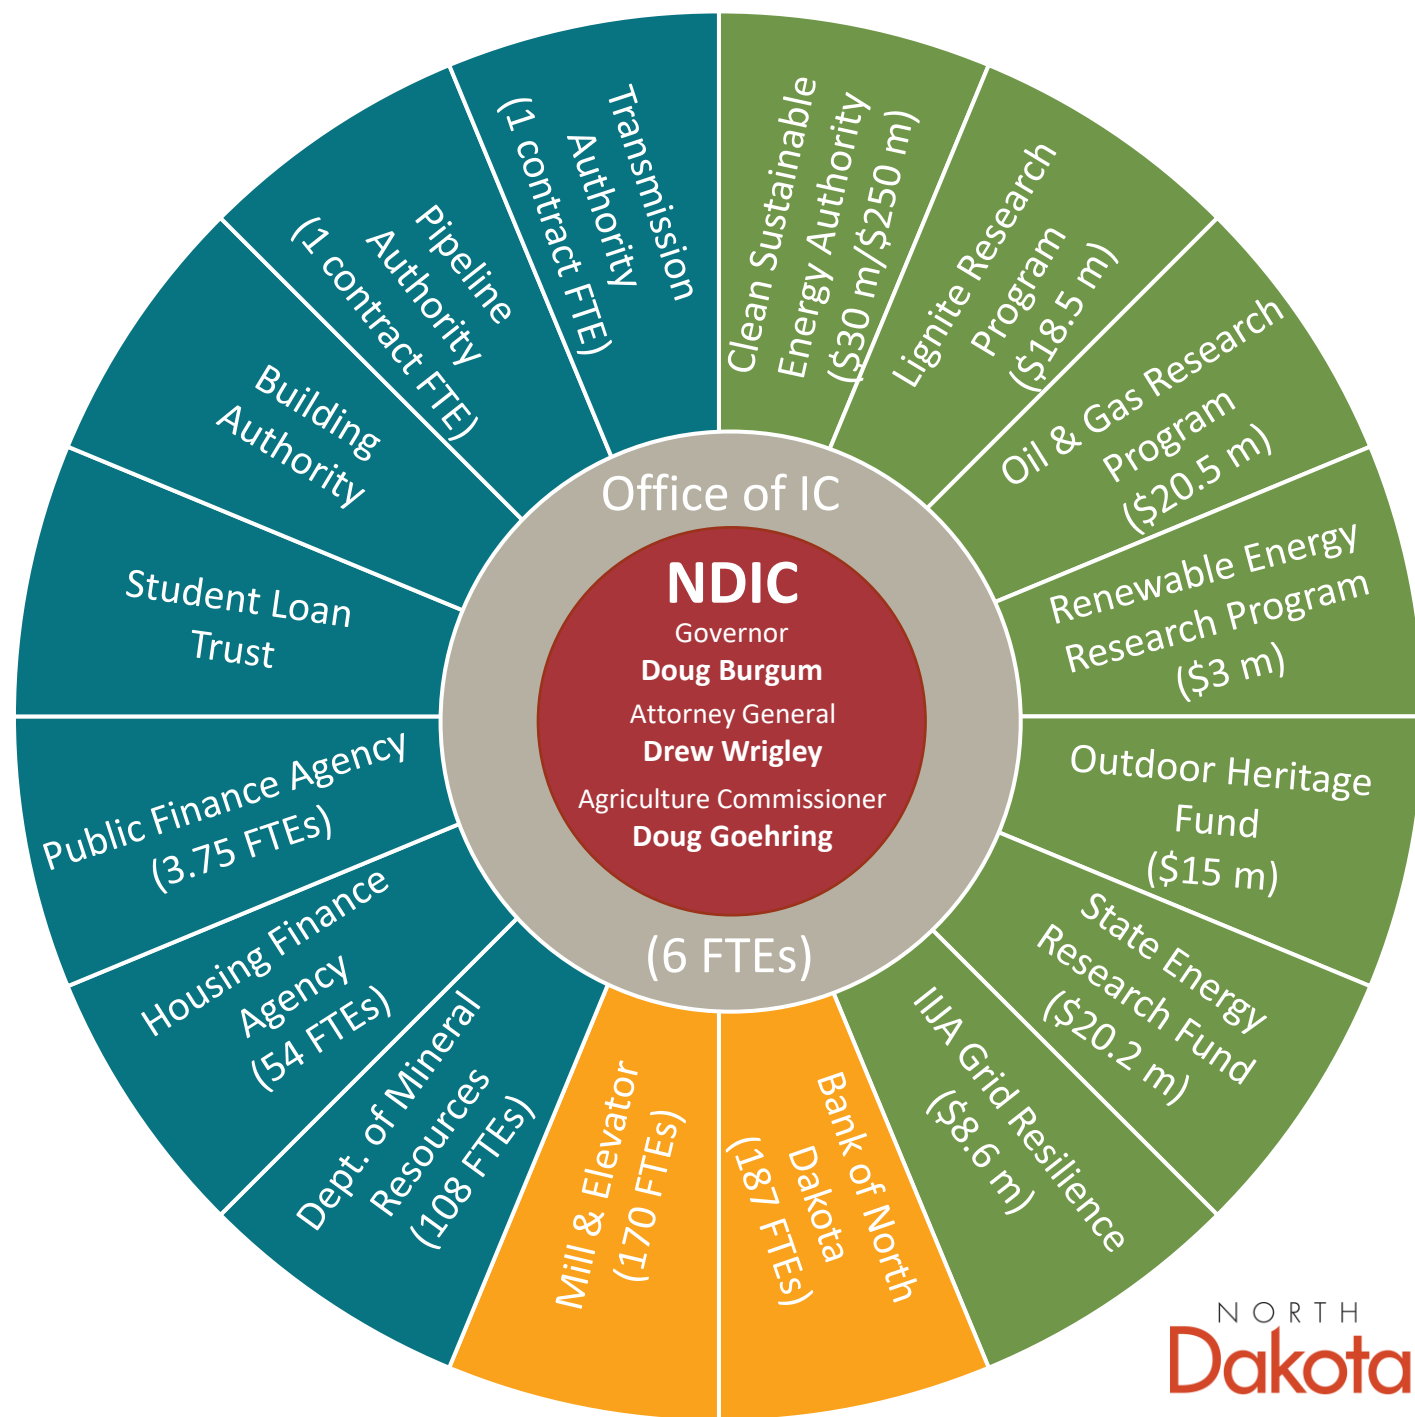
NDIC
Governor
Doug Burgum
Attorney General
Drew Wrigley
Agriculture Commissioner
Doug Goehring

Office of IC
(6 FTEs)

Clean Sustainable Energy Authority ($30 m/$250 m)

Lignite Research Program ($18.5 m)

Oil & Gas Research Program ($20.5 m)

Renewable Energy Research Program ($3 m)

Outdoor Heritage Fund ($15 m)

State Energy Research Fund ($20.2 m)

IIJA Grid Resilience ($8.6 m)

Bank of North Dakota (187 FTEs)

Mill & Elevator (170 FTEs)

Dept. of Mineral Resources (108 FTEs)

Housing Finance Agency (54 FTEs)

Public Finance Agency (3.75 FTEs)

Student Loan Trust

Building Authority

Pipeline Authority (1 contract FTE)

Transmission Authority (1 contract FTE)

NORTH
Dakota